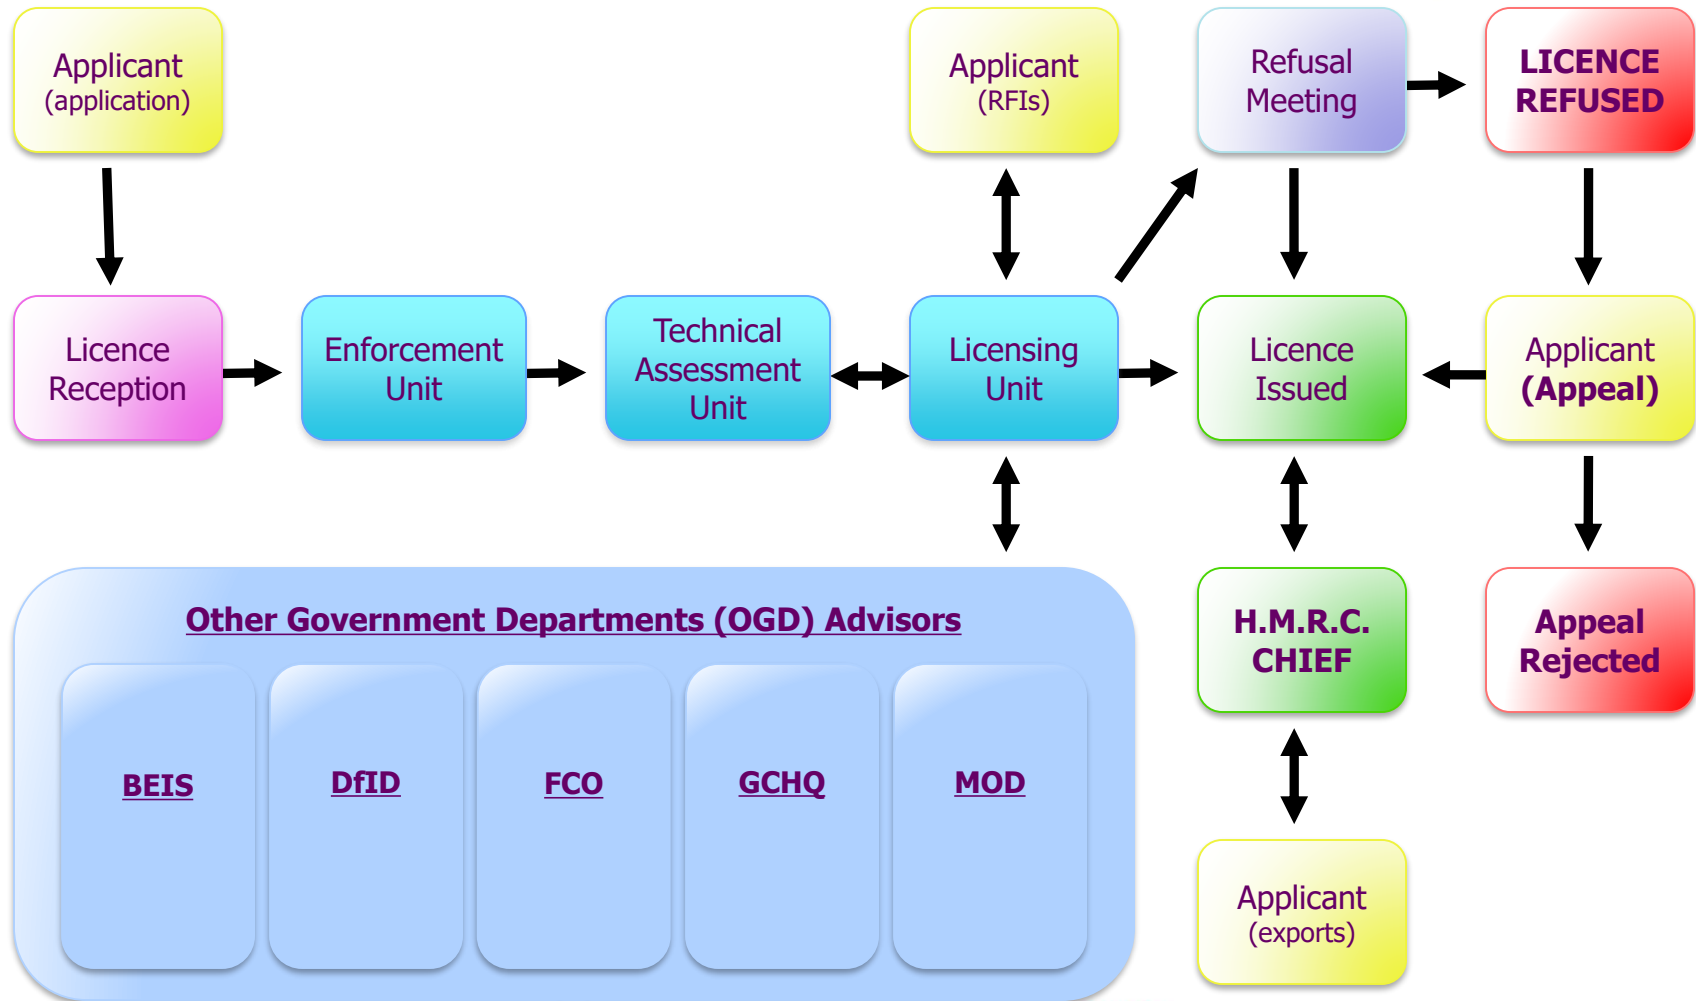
Applicant
(application)

Applicant
(RFIs)

Refusal
Meeting

LICENCE
REFUSED

Licence
Reception

Enforcement
Unit

Technical
Assessment
Unit

Licensing
Unit

Licence
Issued

Applicant
(Appeal)

Other Government Departments (OGD) Advisors

BEIS

DfID

FCO

GCHQ

MOD

H.M.R.C.
CHIEF

Appeal
Rejected

Applicant
(exports)